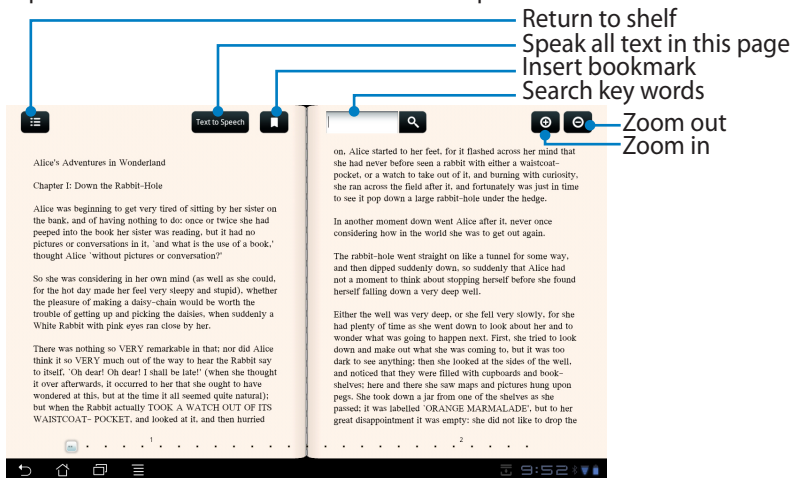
Return to shelf
Speak all text in this page
Insert bookmark
Search key words
Zoom out
Zoom in

Text to Speech

Alice's Adventures in Wonderland

Chapter I: Down the Rabbit-Hole

Alice was beginning to get very tired of sitting by her sister on the bank, and of having nothing to do: once or twice she had peeped into the book her sister was reading, but it had no pictures or conversations in it, `and what is the use of a book,' thought Alice `without pictures or conversation?'

So she was considering in her own mind (as well as she could, for the hot day made her feel very sleepy and stupid), whether the pleasure of making a daisy-chain would be worth the trouble of getting up and picking the daisies, when suddenly a White Rabbit with pink eyes ran close by her.

There was nothing so VERY remarkable in that; nor did Alice think it so VERY much out of the way to hear the Rabbit say to itself, `Oh dear! Oh dear! I shall be late!' (when she thought it over afterwards, it occurred to her that she ought to have wondered at this, but at the time it all seemed quite natural); but when the Rabbit actually TOOK A WATCH OUT OF ITS WAISTCOAT- POCKET, and looked at it, and then hurried

1

on, Alice started to her feet, for it flashed across her mind that she had never before seen a rabbit with either a waistcoat-pocket, or a watch to take out of it, and burning with curiosity, she ran across the field after it, and fortunately was just in time to see it pop down a large rabbit-hole under the hedge.

In another moment down went Alice after it, never once considering how in the world she was to get out again.

The rabbit-hole went straight on like a tunnel for some way, and then dipped suddenly down, so suddenly that Alice had not a moment to think about stopping herself before she found herself falling down a very deep well.

Either the well was very deep, or she fell very slowly, for she had plenty of time as she went down to look about her and to wonder what was going to happen next. First, she tried to look down and make out what she was coming to, but it was too dark to see anything; then she looked at the sides of the well, and noticed that they were filled with cupboards and book-shelves; here and there she saw maps and pictures hung upon pegs. She took down a jar from one of the shelves as she passed; it was labelled `ORANGE MARMALADE', but to her great disappointment it was empty: she did not like to drop the

2

9:52